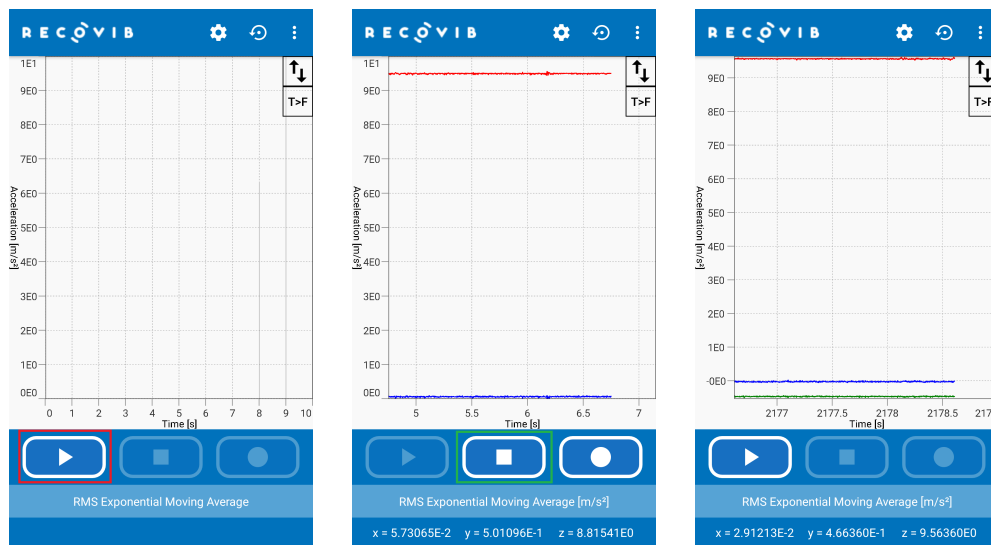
RECOVIB

T>F

1E1
9E0
8E0
7E0
6E0
5E0
4E0
3E0
2E0
1E0
0E0

Acceleration [m/s²]

0 1 2 3 4 5 6 7 8 9 10
Time [s]

RMS Exponential Moving Average

RECOVIB

T>F

1E1
9E0
8E0
7E0
6E0
5E0
4E0
3E0
2E0
1E0
0E0

Acceleration [m/s²]

5 5.5 6 6.5 7
Time [s]

RMS Exponential Moving Average [m/s²]

x = 5.73065E-2 y = 5.01096E-1 z = 8.81541E0

RECOVIB

T>F

9E0
8E0
7E0
6E0
5E0
4E0
3E0
2E0
1E0
-0E0

Acceleration [m/s²]

2177 2177.5 2178 2178.5 217
Time [s]

RMS Exponential Moving Average [m/s²]

x = 2.91213E-2 y = 4.66360E-1 z = 9.56360E0